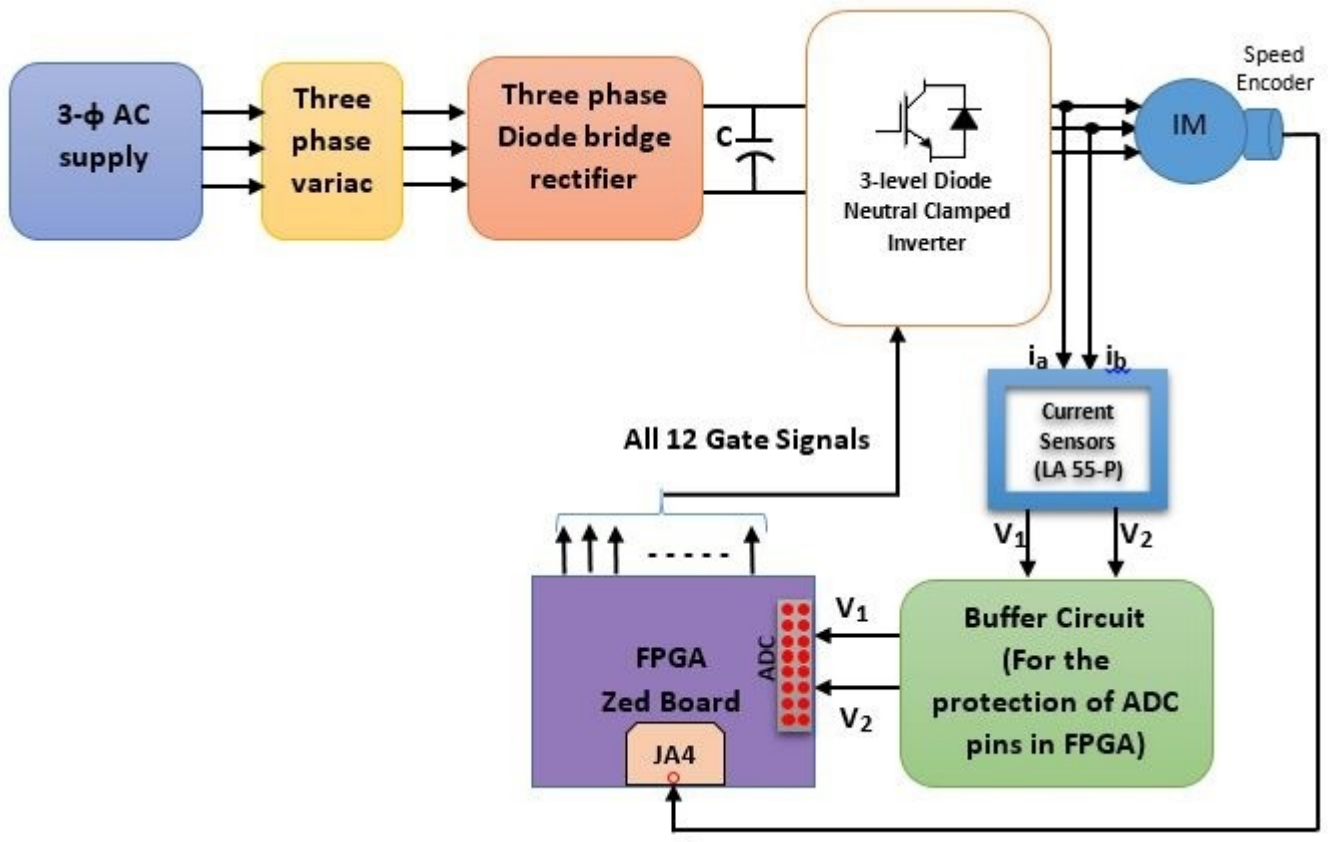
3-ϕ AC supply

Three phase variac

Three phase Diode bridge rectifier

C

3-level Diode Neutral Clamped Inverter

Speed Encoder

IM

$i_a$ $i_b$

Current Sensors (LA 55-P)

$V_1$ $V_2$

All 12 Gate Signals

FPGA Zed Board

ADC

JA4

$V_1$

$V_2$

Buffer Circuit (For the protection of ADC pins in FPGA)